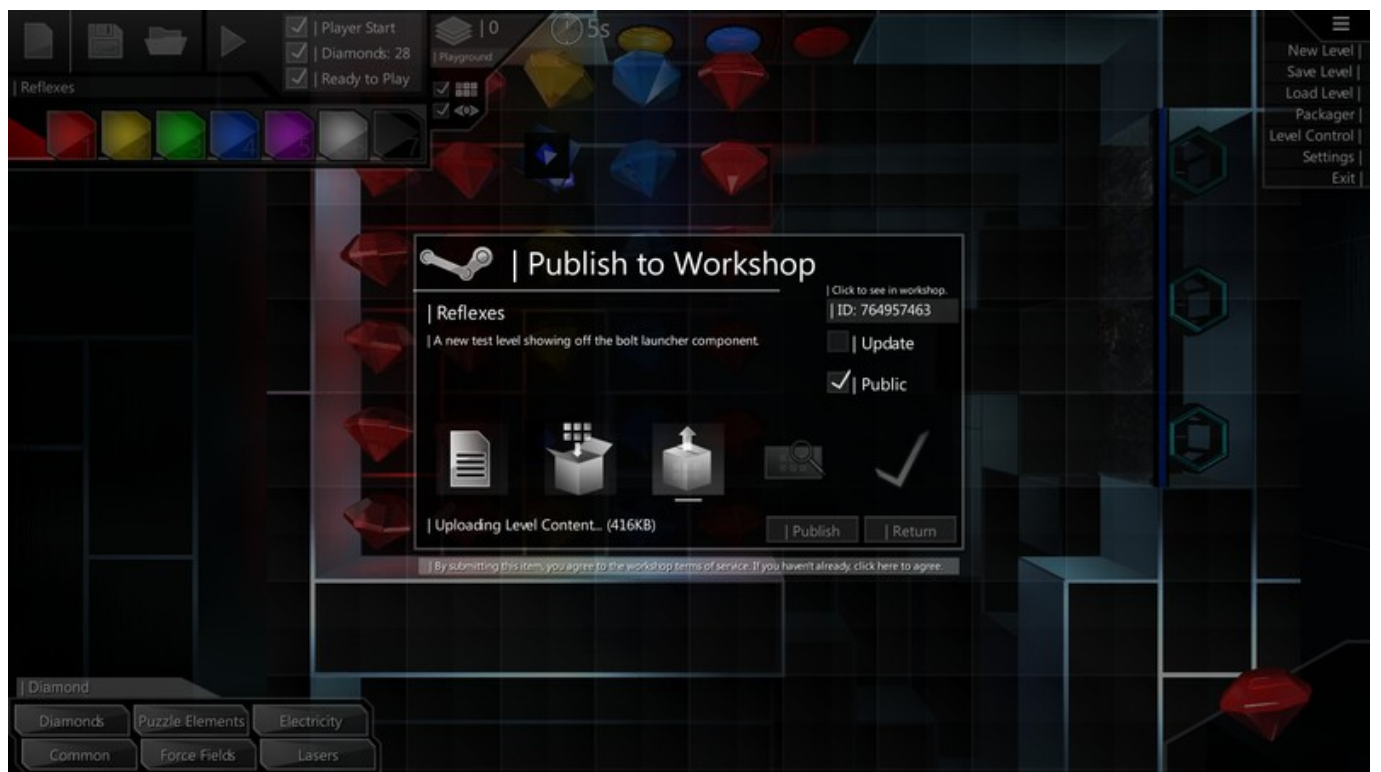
| Player Start
| Diamonds: 28
| Ready to Play

| 0
| Playground

5s

| Reflexes

1 2 3 4 5 6 7

New Level |
Save Level |
Load Level |
Packager |
Level Control |
Settings |
Exit |

| Publish to Workshop

| Click to see in workshop.
| ID: 764957463
| Update
| Public

| Reflexes
| A new test level showing off the bolt launcher component.

| Uploading Level Content... (416KB)

| Publish
| Return

| By submitting this item, you agree to the workshop terms of service. If you haven't already, click here to agree.

| Diamond
Diamonds
Puzzle Elements
Electricity
Common
Force Fields
Lasers